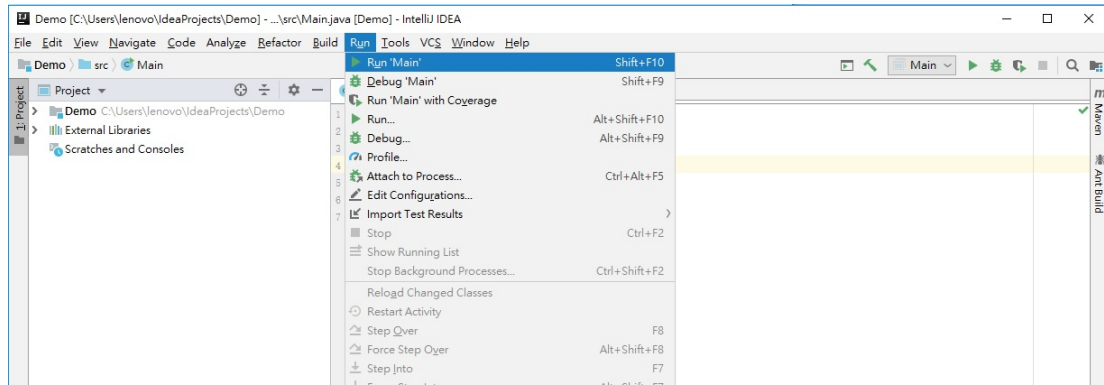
Demo [C:\Users\lenovo\IdeaProjects\Demo] - ...\src\Main.java [Demo] - IntelliJ IDEA

File Edit View Navigate Code Analyze Refactor Build Run Tools VCS Window Help

Demo 〉 src 〉 Main

Main

Project

Demo C:\Users\lenovo\IdeaProjects\Demo
External Libraries
Scratches and Consoles

1: Project

1
2
3
4
5
6
7

Run 'Main' Shift+F10
Debug 'Main' Shift+F9
Run 'Main' with Coverage
Run... Alt+Shift+F10
Debug... Alt+Shift+F9
Profile...
Attach to Process... Ctrl+Alt+F5
Edit Configurations...
Import Test Results
Stop Ctrl+F2
Show Running List
Stop Background Processes... Ctrl+Shift+F2
Reload Changed Classes
Restart Activity
Step Over F8
Force Step Over Alt+Shift+F8
Step Into F7
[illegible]

Maven
Ant Build